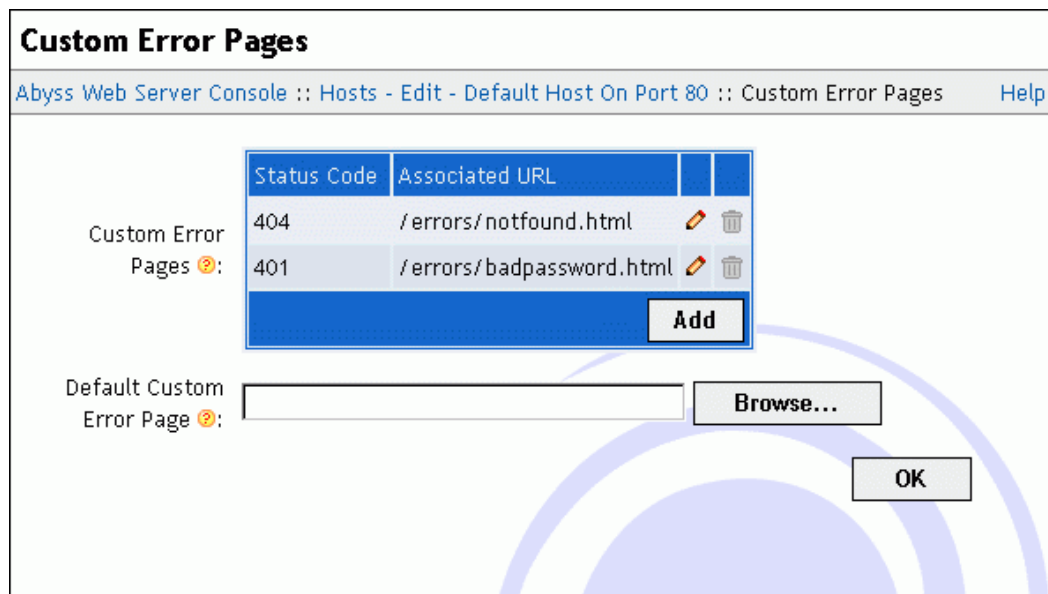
Custom Error Pages

Abyss Web Server Console :: Hosts - Edit - Default Host On Port 80 :: Custom Error Pages Help

Custom Error Pages ?:

| Status Code | Associated URL | | |
|---|---|---|---|
| 404 | /errors/notfound.html | | |
| 401 | /errors/badpassword.html | | |

Add

Default Custom Error Page ?:

Browse...

OK